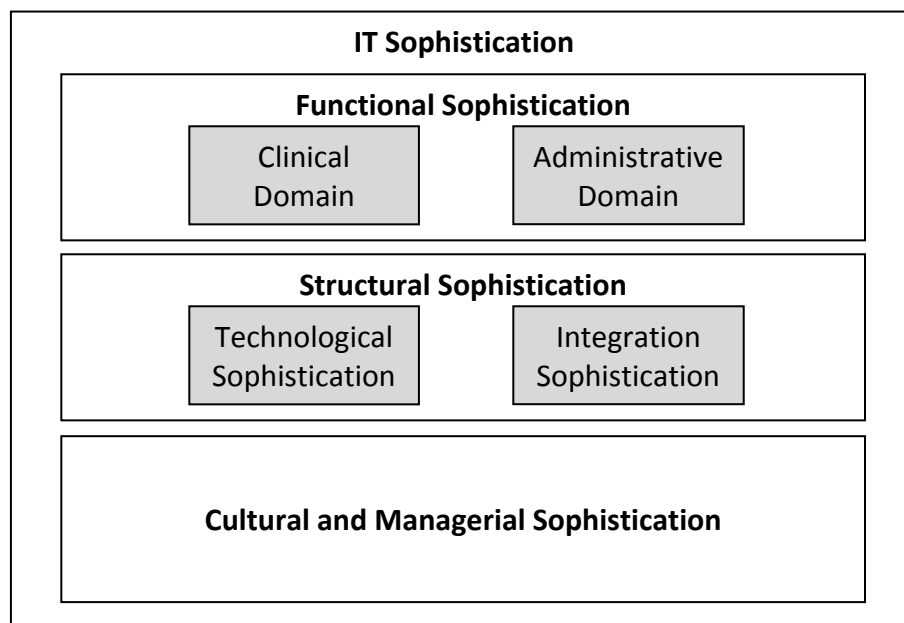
IT Sophistication

Functional Sophistication

Clinical Domain

Administrative Domain

Structural Sophistication

Technological Sophistication

Integration Sophistication

Cultural and Managerial Sophistication